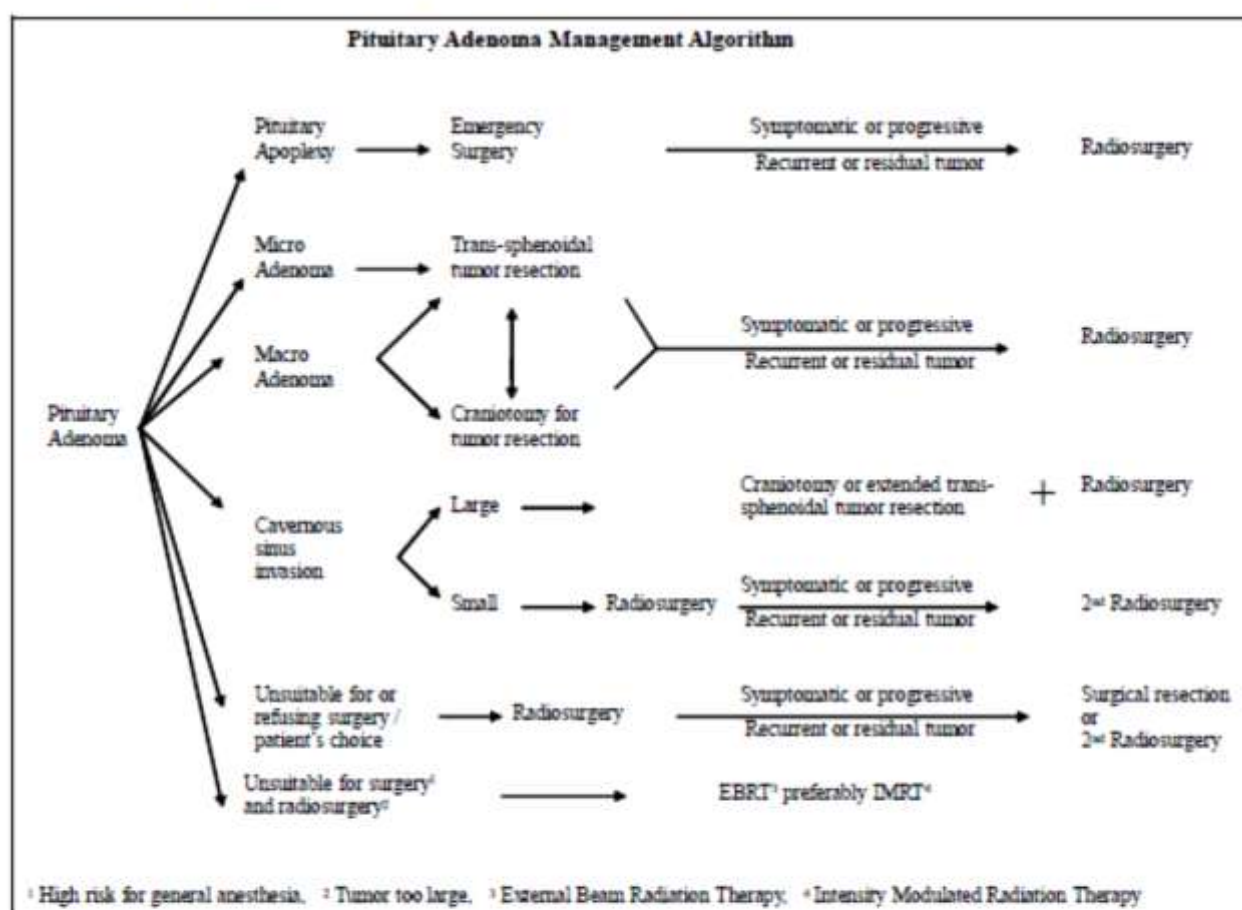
Pituitary Adenoma Management Algorithm

Pituitary Adenoma

Pituitary Apoplexy → Emergency Surgery → Symptomatic or progressive / Recurrent or residual tumor → Radiosurgery

Micro Adenoma → Trans-sphenoidal tumor resection

Macro Adenoma → Trans-sphenoidal tumor resection / Craniotomy for tumor resection

Symptomatic or progressive / Recurrent or residual tumor → Radiosurgery

Cavernous sinus invasion

Large → Craniotomy or extended trans-sphenoidal tumor resection + Radiosurgery

Small → Radiosurgery → Symptomatic or progressive / Recurrent or residual tumor → 2nd Radiosurgery

Unsuitable for or refusing surgery / patient's choice → Radiosurgery → Symptomatic or progressive / Recurrent or residual tumor → Surgical resection or 2nd Radiosurgery

Unsuitable for surgery$^1$ and radiosurgery$^2$ → EBRT$^3$ preferably IMRT$^4$

$^1$ High risk for general anesthesia, $^2$ Tumor too large, $^3$ External Beam Radiation Therapy, $^4$ Intensity Modulated Radiation Therapy